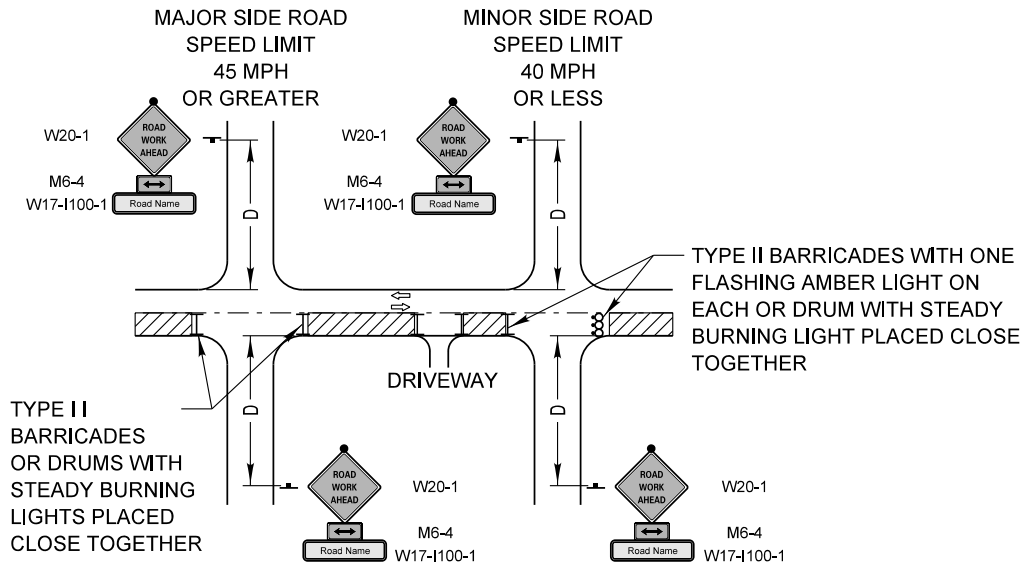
MAJOR SIDE ROAD SPEED LIMIT 45 MPH OR GREATER

MINOR SIDE ROAD SPEED LIMIT 40 MPH OR LESS

W20-1

ROAD WORK AHEAD

M6-4

W17-I100-1

Road Name

D

W20-1

ROAD WORK AHEAD

M6-4

W17-I100-1

Road Name

D

TYPE II BARRICADES WITH ONE FLASHING AMBER LIGHT ON EACH OR DRUM WITH STEADY BURNING LIGHT PLACED CLOSE TOGETHER

DRIVEWAY

TYPE I I BARRICADES OR DRUMS WITH STEADY BURNING LIGHTS PLACED CLOSE TOGETHER

D

ROAD WORK AHEAD

W20-1

M6-4

Road Name

W17-I100-1

D

ROAD WORK AHEAD

W20-1

M6-4

Road Name

W17-I100-1